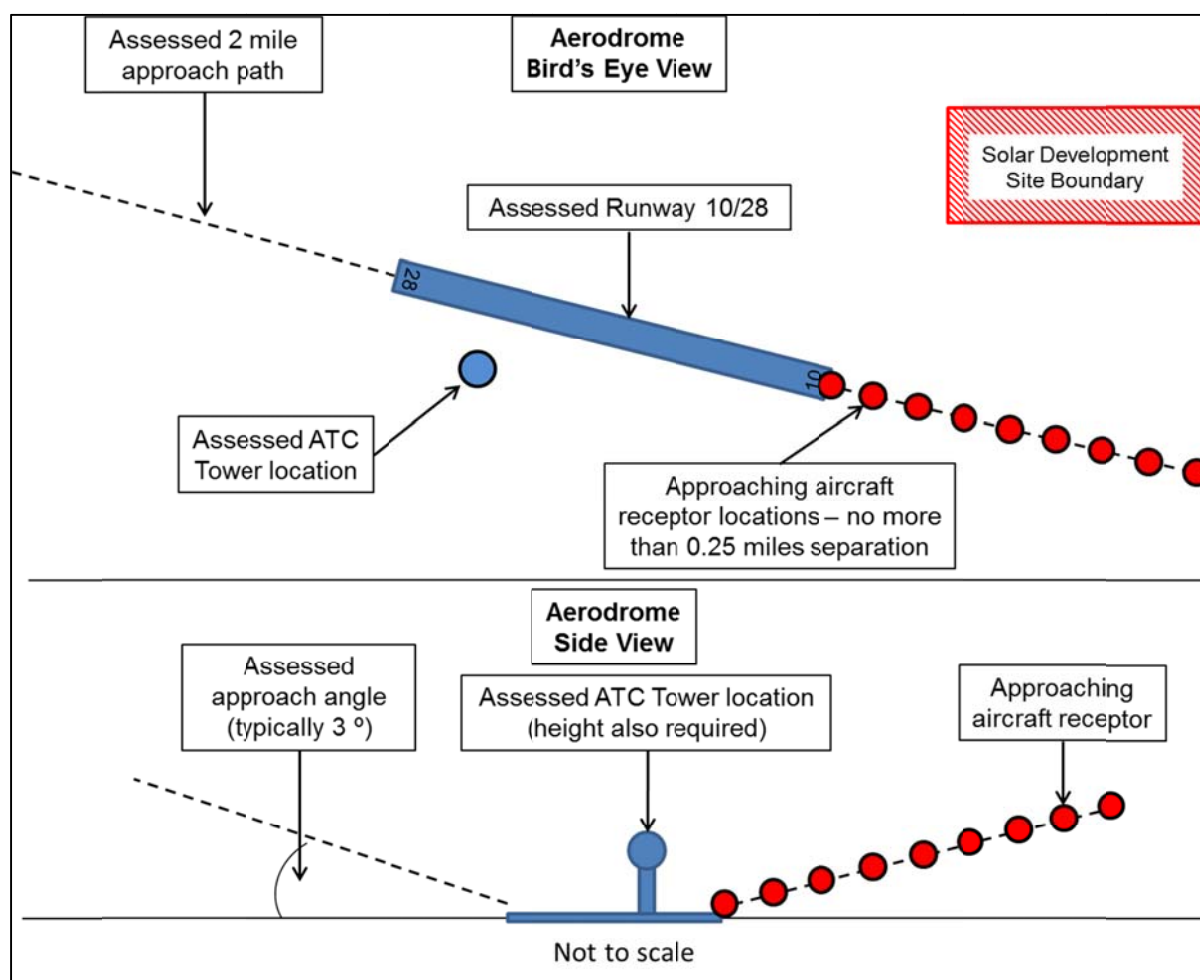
Assessed 2 mile approach path

Aerodrome Bird's Eye View

Solar Development Site Boundary

Assessed Runway 10/28

28

10

Assessed ATC Tower location

Approaching aircraft receptor locations – no more than 0.25 miles separation

Aerodrome Side View

Assessed approach angle (typically 3 º)

Assessed ATC Tower location (height also required)

Approaching aircraft receptor

Not to scale